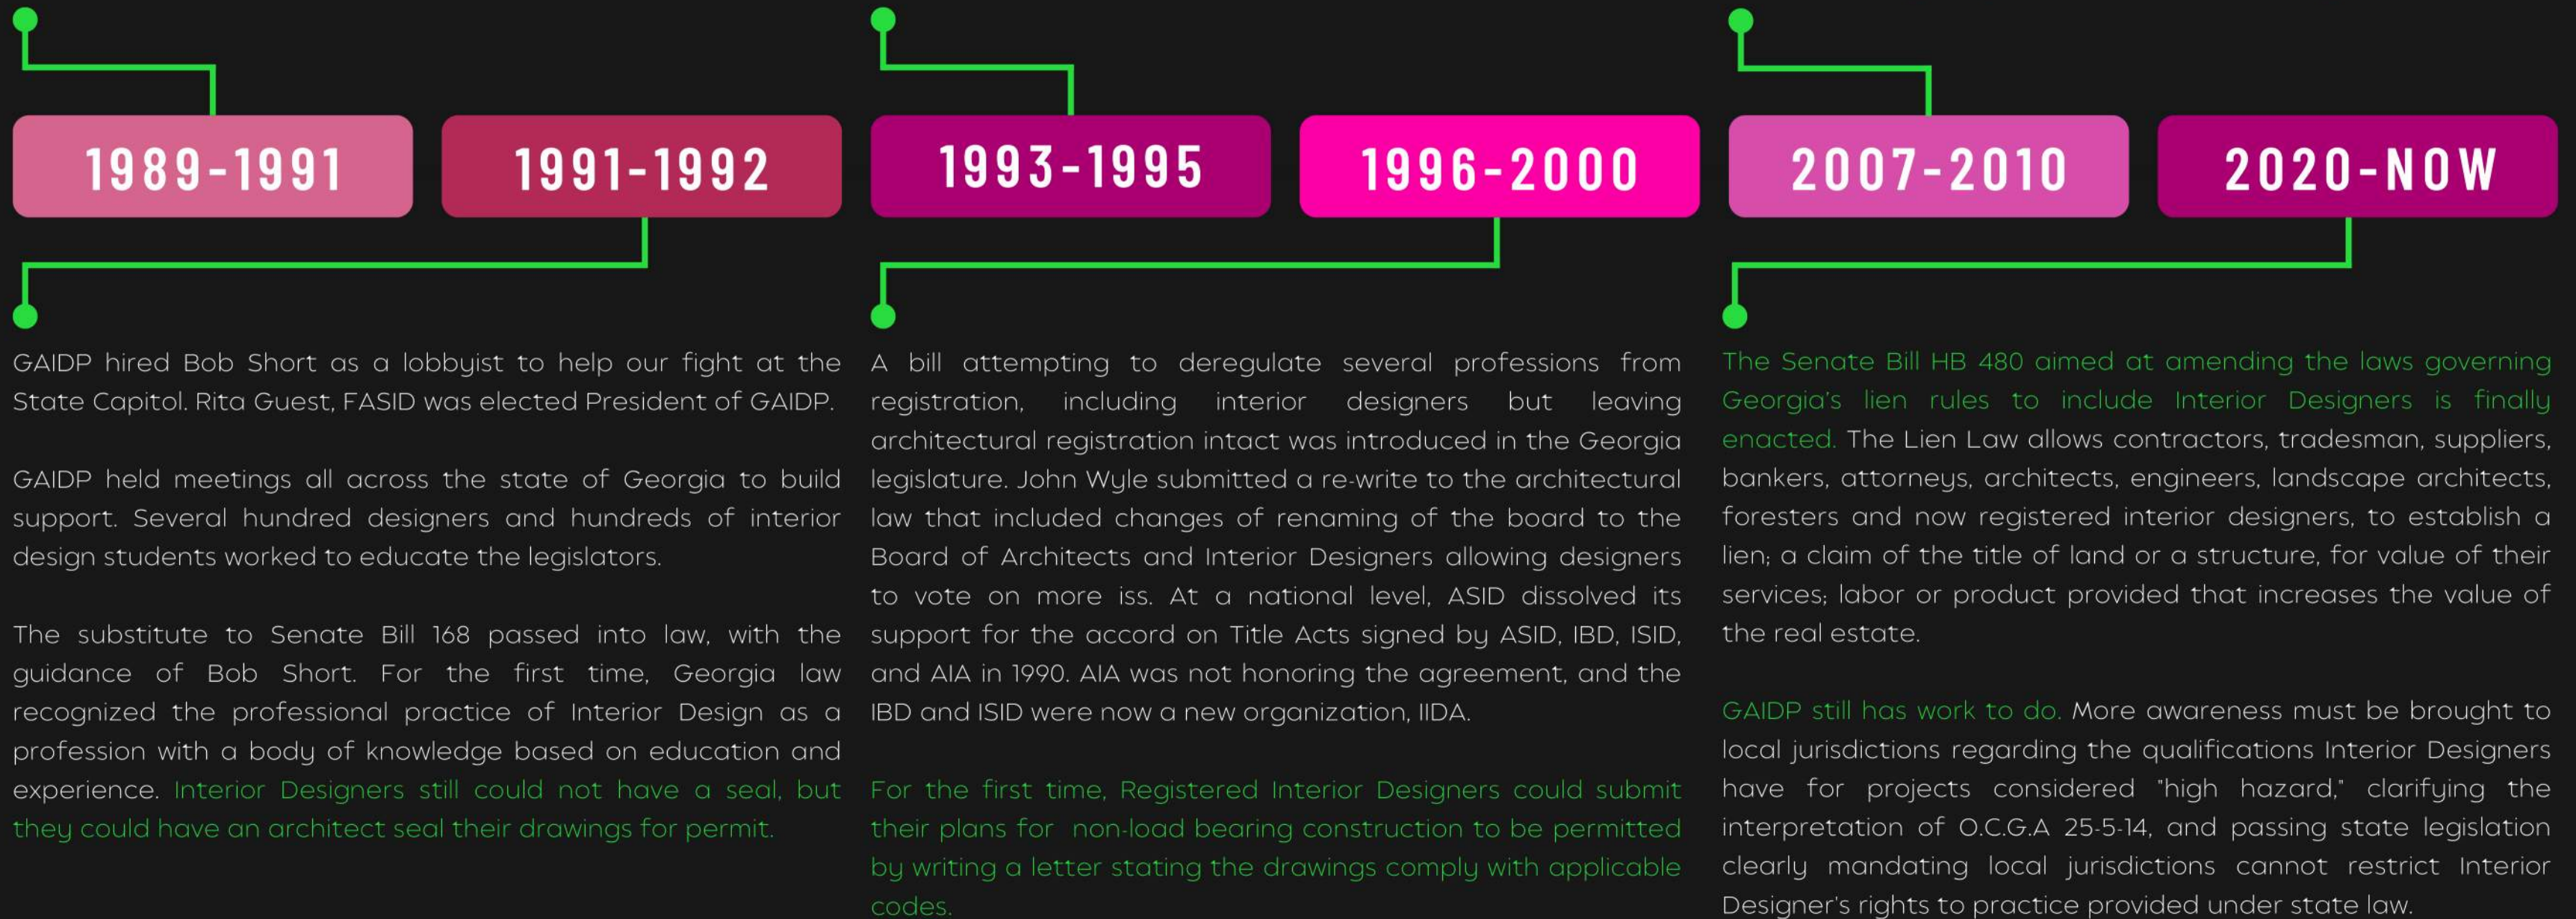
1989-1991

1991-1992

GAIDP hired Bob Short as a lobbyist to help our fight at the State Capitol. Rita Guest, FASID was elected President of GAIDP.

GAIDP held meetings all across the state of Georgia to build support. Several hundred designers and hundreds of interior design students worked to educate the legislators.

The substitute to Senate Bill 168 passed into law, with the guidance of Bob Short. For the first time, Georgia law recognized the professional practice of Interior Design as a profession with a body of knowledge based on education and experience. Interior Designers still could not have a seal, but they could have an architect seal their drawings for permit.

1993-1995

1996-2000

A bill attempting to deregulate several professions from registration, including interior designers but leaving architectural registration intact was introduced in the Georgia legislature. John Wyle submitted a re-write to the architectural law that included changes of renaming of the board to the Board of Architects and Interior Designers allowing designers to vote on more iss. At a national level, ASID dissolved its support for the accord on Title Acts signed by ASID, IBD, ISID, and AIA in 1990. AIA was not honoring the agreement, and the IBD and ISID were now a new organization, IIDA.

For the first time, Registered Interior Designers could submit their plans for non-load bearing construction to be permitted by writing a letter stating the drawings comply with applicable codes.

2007-2010

2020-NOW

The Senate Bill HB 480 aimed at amending the laws governing Georgia's lien rules to include Interior Designers is finally enacted. The Lien Law allows contractors, tradesman, suppliers, bankers, attorneys, architects, engineers, landscape architects, foresters and now registered interior designers, to establish a lien; a claim of the title of land or a structure, for value of their services; labor or product provided that increases the value of the real estate.

GAIDP still has work to do. More awareness must be brought to local jurisdictions regarding the qualifications Interior Designers have for projects considered "high hazard," clarifying the interpretation of O.C.G.A 25-5-14, and passing state legislation clearly mandating local jurisdictions cannot restrict Interior Designer's rights to practice provided under state law.